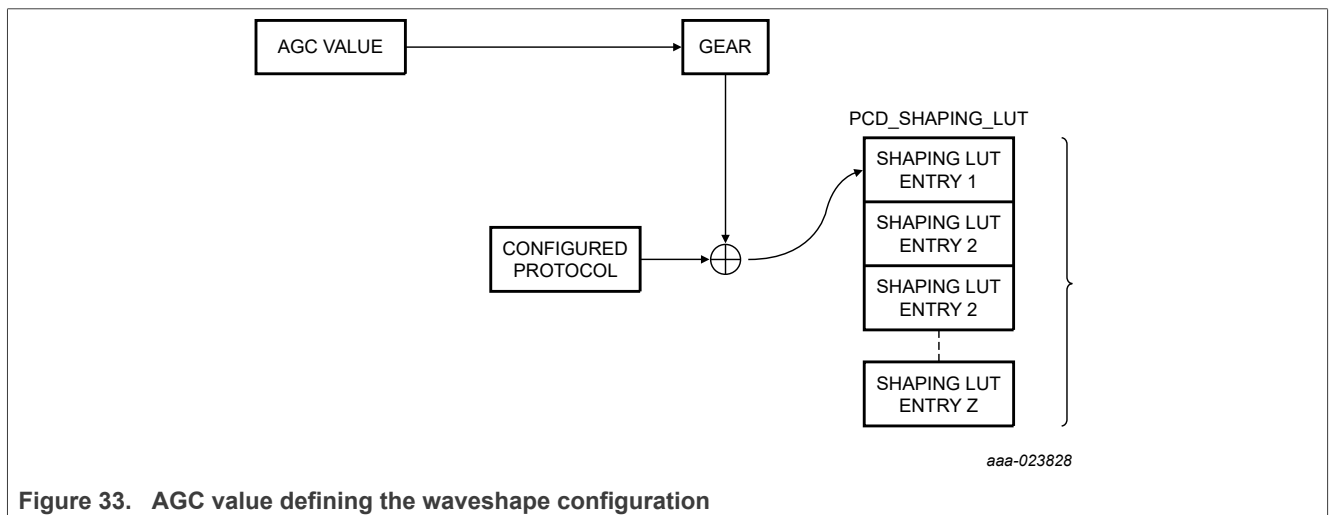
AGC VALUE

GEAR

PCD_SHAPING_LUT

SHAPING LUT ENTRY 1

SHAPING LUT ENTRY 2

CONFIGURED PROTOCOL

SHAPING LUT ENTRY 2

SHAPING LUT ENTRY Z

aaa-023828

Figure 33. AGC value defining the waveshape configuration